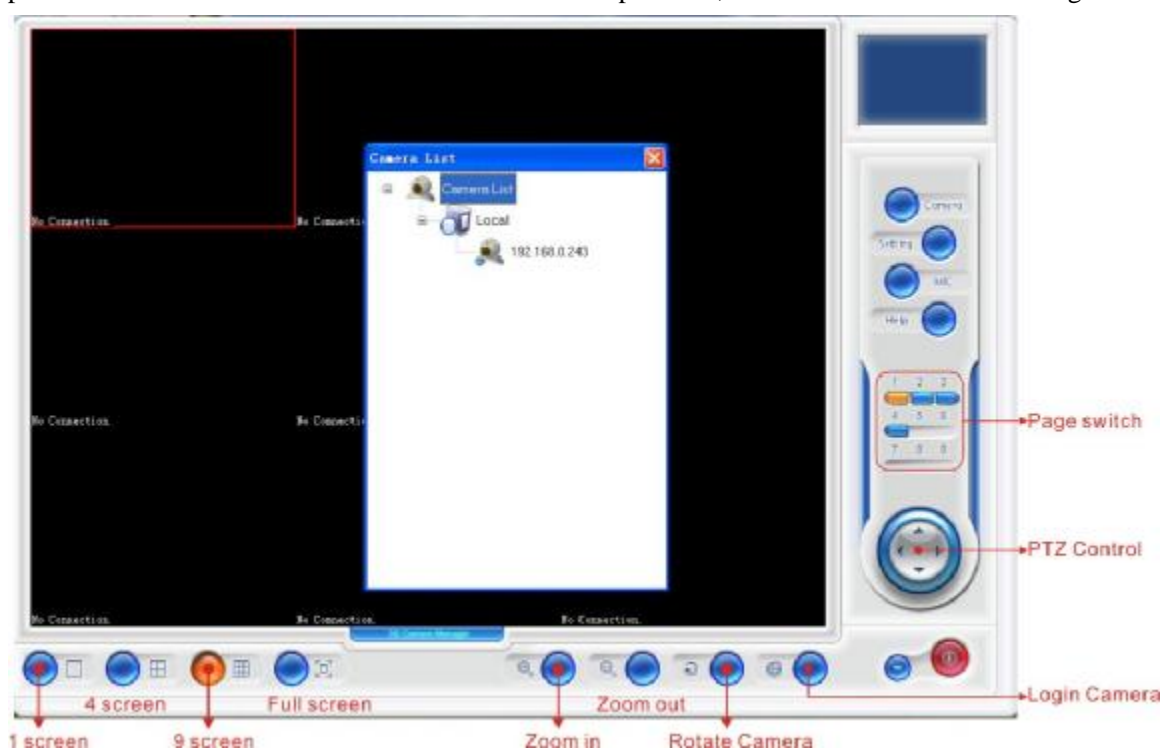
Camera List

Camera List

Local

192.168.0.243

No Connection.

No Connecti

No Connection.

No Connecti

No Connection.

No Connection.

No Connection.

Camera

Setting

Help

1 2 3

4 5 6

7 8 9

Page switch

PTZ Control

Login Camera

4 screen

Full screen

Zoom out

1 screen

9 screen

Zoom in

Rotate Camera